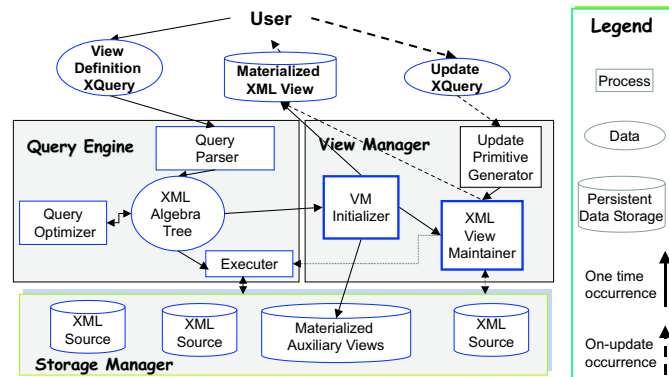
User

View Definition XQuery

Materialized XML View

Update XQuery

Query Engine

Query Parser

View Manager

Update Primitive Generator

Query Optimizer

XML Algebra Tree

VM Initializer

XML View Maintainer

Executer

XML Source

XML Source

Materialized Auxiliary Views

XML Source

Storage Manager

Legend

Process

Data

Persistent Data Storage

One time occurrence

On-update occurrence